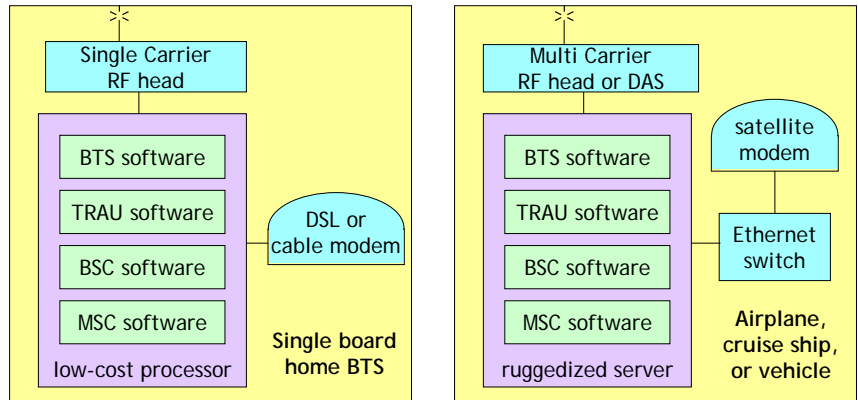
Single Carrier RF head

BTS software

TRAU software

BSC software

MSC software

low-cost processor

DSL or cable modem

Single board home BTS

Multi Carrier RF head or DAS

BTS software

TRAU software

BSC software

MSC software

ruggedized server

satellite modem

Ethernet switch

Airplane, cruise ship, or vehicle